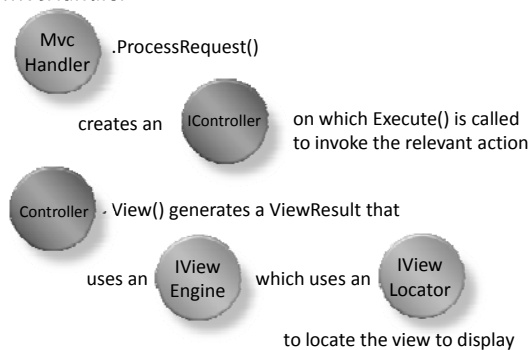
Mvc Handler .ProcessRequest()

creates an IController on which Execute() is called to invoke the relevant action

Controller . View() generates a ViewResult that

uses an IView Engine which uses an IView Locator

to locate the view to display